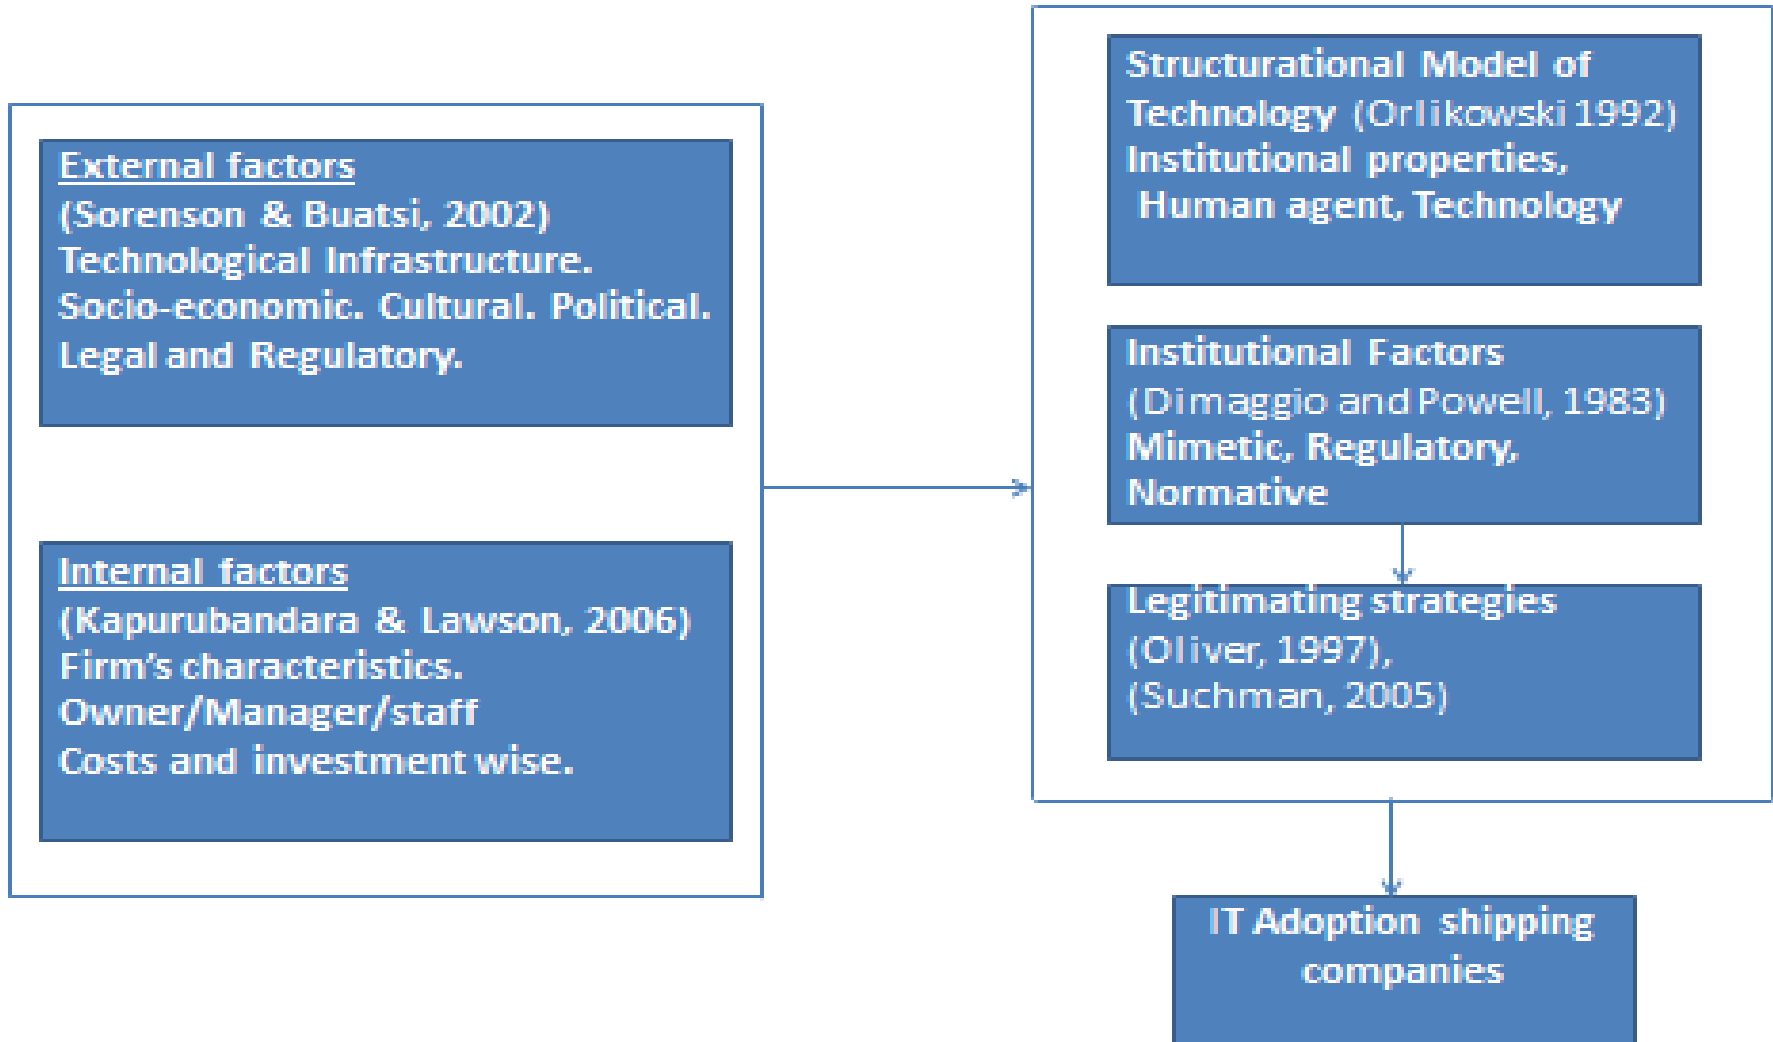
External factors
(Sorenson & Buatsi, 2002)
Technological Infrastructure.
Socio-economic. Cultural. Political.
Legal and Regulatory.

Internal factors
(Kapurubandara & Lawson, 2006)
Firm's characteristics.
Owner/Manager/staff
Costs and investment wise.

Structurational Model of Technology (Orlikowski 1992)
Institutional properties,
Human agent, Technology

Institutional Factors
(Dimaggio and Powell, 1983)
Mimetic, Regulatory,
Normative

Legitimating strategies
(Oliver, 1997),
(Suchman, 2005)

IT Adoption shipping companies